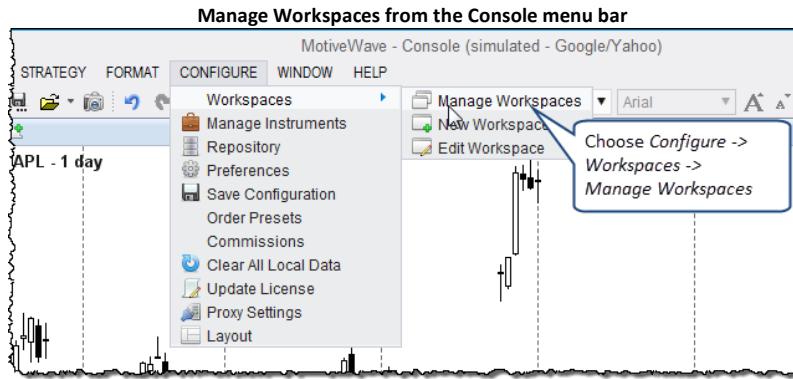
Manage Workspaces from the Console menu bar

MotiveWave - Console (simulated - Google/Yahoo)

STRATEGY FORMAT CONFIGURE WINDOW HELP

Arial

APL - 1 day

Workspaces
Manage Instruments
Repository
Preferences
Save Configuration
Order Presets
Commissions
Clear All Local Data
Update License
Proxy Settings
Layout

Manage Workspaces
New Workspace
Edit Workspace

Choose *Configure -> Workspaces -> Manage Workspaces*